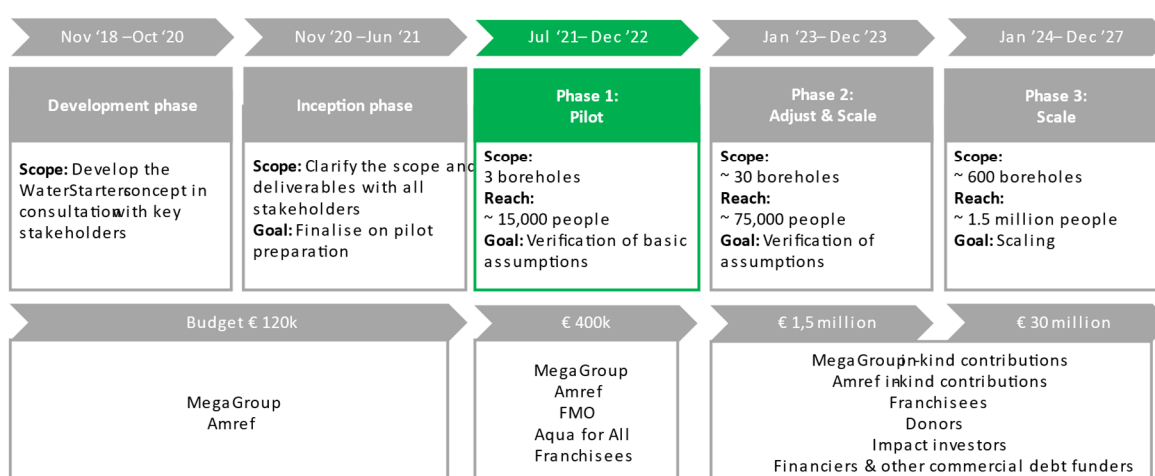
Nov '18 –Oct '20

Nov '20 –Jun '21

Jul '21– Dec '22

Jan '23– Dec '23

Jan '24– Dec '27

Development phase

Scope: Develop the WaterStarters concept in consultation with key stakeholders

Inception phase

Scope: Clarify the scope and deliverables with all stakeholders
Goal: Finalise on pilot preparation

Phase 1:
Pilot

Scope:
3 boreholes
Reach:
~ 15,000 people
Goal: Verification of basic assumptions

Phase 2:
Adjust & Scale

Scope:
~ 30 boreholes
Reach:
~ 75,000 people
Goal: Verification of assumptions

Phase 3:
Scale

Scope:
~ 600 boreholes
Reach:
~ 1.5 million people
Goal: Scaling

Budget € 120k

€ 400k

€ 1,5 million

€ 30 million

MegaGroup
Amref

MegaGroup
Amref
FMO
Aqua for All
Franchisees

MegaGroup in-kind contributions
Amref in-kind contributions
Franchisees
Donors
Impact investors
Financiers & other commercial debt funders